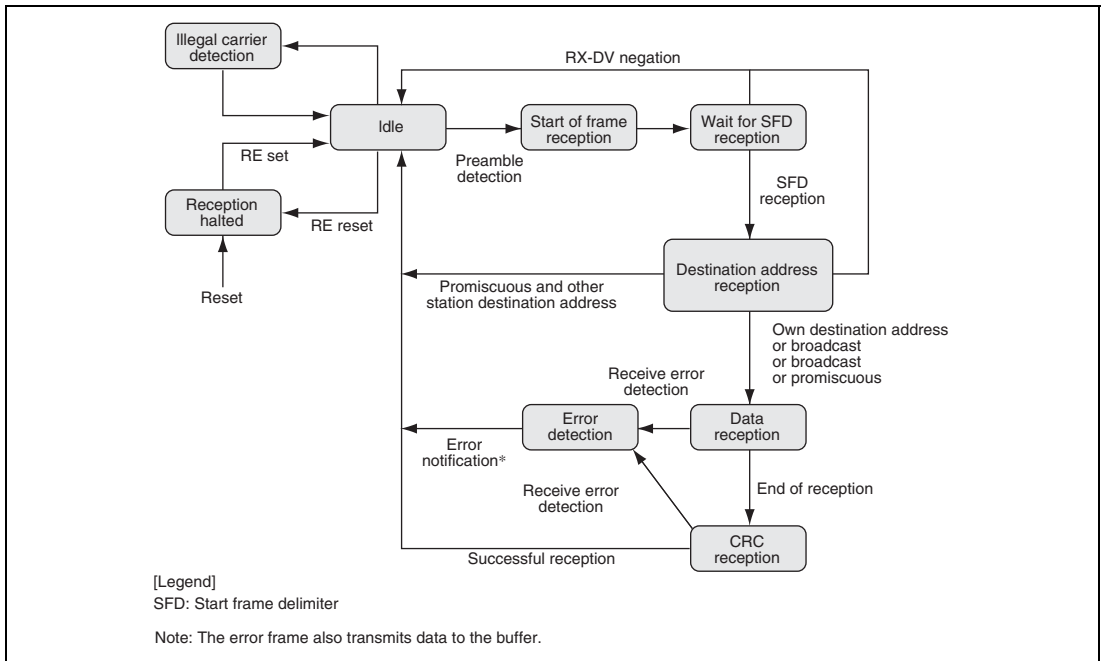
Illegal carrier detection

RX-DV negation

Idle

Start of frame reception

Wait for SFD reception

RE set

Preamble detection

SFD reception

Reception halted

RE reset

Reset

Destination address reception

Promiscuous and other station destination address

Own destination address or broadcast or broadcast or promiscuous

Receive error detection

Error detection

Data reception

Error notification*

Receive error detection

End of reception

CRC reception

Successful reception

[Legend]
SFD: Start frame delimiter

Note: The error frame also transmits data to the buffer.